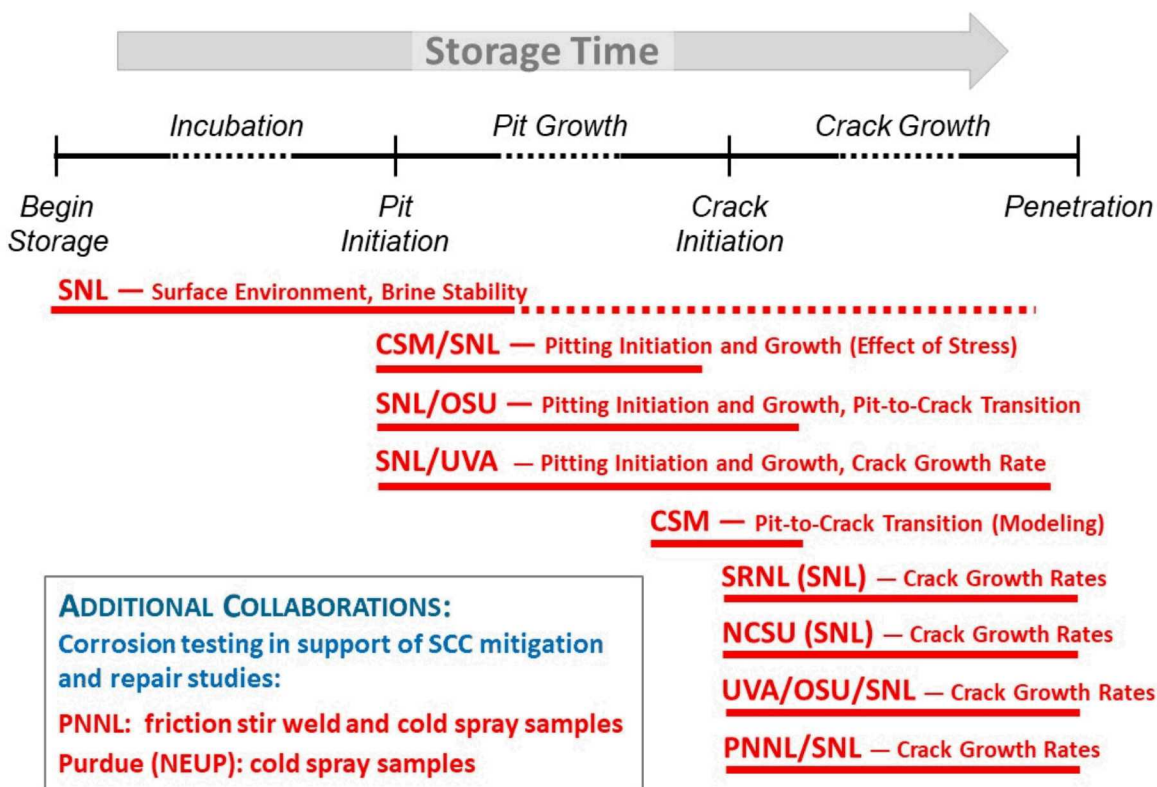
Storage Time

Incubation

Pit Growth

Crack Growth

Begin Storage

Pit Initiation

Crack Initiation

Penetration

SNL — Surface Environment, Brine Stability

CSM/SNL — Pitting Initiation and Growth (Effect of Stress)

SNL/OSU — Pitting Initiation and Growth, Pit-to-Crack Transition

SNL/UVA — Pitting Initiation and Growth, Crack Growth Rate

CSM — Pit-to-Crack Transition (Modeling)

SRNL (SNL) — Crack Growth Rates

NCSU (SNL) — Crack Growth Rates

UVA/OSU/SNL — Crack Growth Rates

PNNL/SNL — Crack Growth Rates

ADDITIONAL COLLABORATIONS:
Corrosion testing in support of SCC mitigation and repair studies:

PNNL: friction stir weld and cold spray samples
Purdue (NEUP): cold spray samples